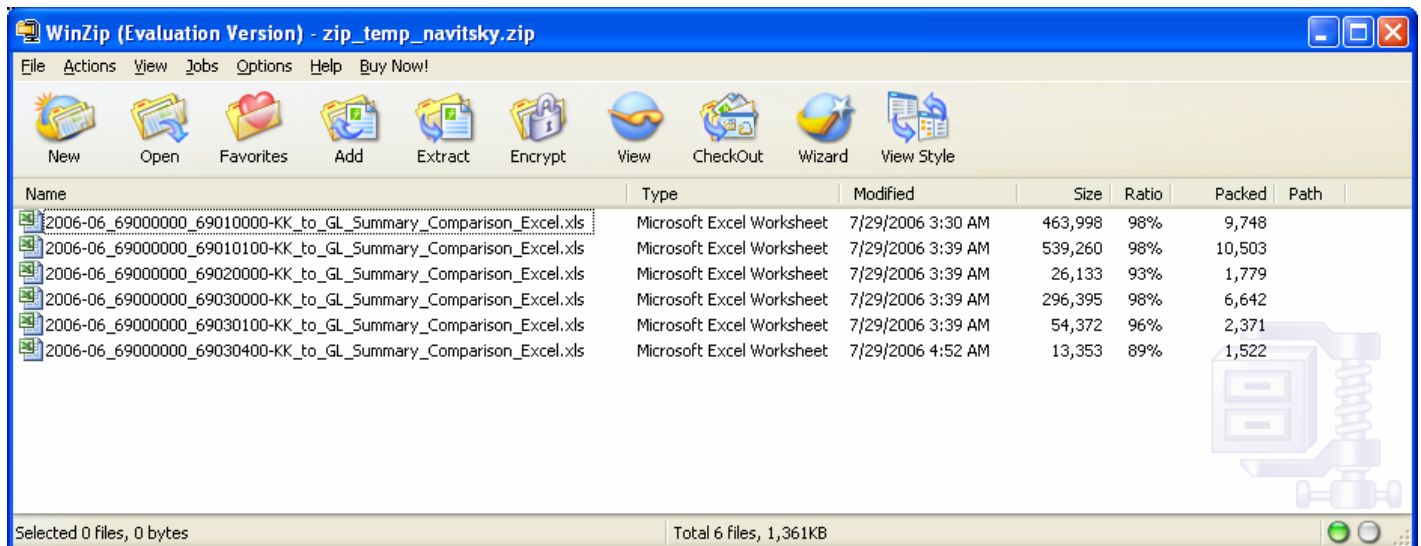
WinZip (Evaluation Version) - zip_temp_navitsky.zip

File Actions View Jobs Options Help Buy Now!

New Open Favorites Add Extract Encrypt View CheckOut Wizard View Style

| Name | Type | Modified | Size | Ratio | Packed | Path |
|---|---|---|---|---|---|---|
| 2006-06_69000000_69010000-KK_to_GL_Summary_Comparison_Excel.xls | Microsoft Excel Worksheet | 7/29/2006 3:30 AM | 463,998 | 98% | 9,748 | |
| 2006-06_69000000_69010100-KK_to_GL_Summary_Comparison_Excel.xls | Microsoft Excel Worksheet | 7/29/2006 3:39 AM | 539,260 | 98% | 10,503 | |
| 2006-06_69000000_69020000-KK_to_GL_Summary_Comparison_Excel.xls | Microsoft Excel Worksheet | 7/29/2006 3:39 AM | 26,133 | 93% | 1,779 | |
| 2006-06_69000000_69030000-KK_to_GL_Summary_Comparison_Excel.xls | Microsoft Excel Worksheet | 7/29/2006 3:39 AM | 296,395 | 98% | 6,642 | |
| 2006-06_69000000_69030100-KK_to_GL_Summary_Comparison_Excel.xls | Microsoft Excel Worksheet | 7/29/2006 3:39 AM | 54,372 | 96% | 2,371 | |
| 2006-06_69000000_69030400-KK_to_GL_Summary_Comparison_Excel.xls | Microsoft Excel Worksheet | 7/29/2006 4:52 AM | 13,353 | 89% | 1,522 | |

Selected 0 files, 0 bytes Total 6 files, 1,361KB